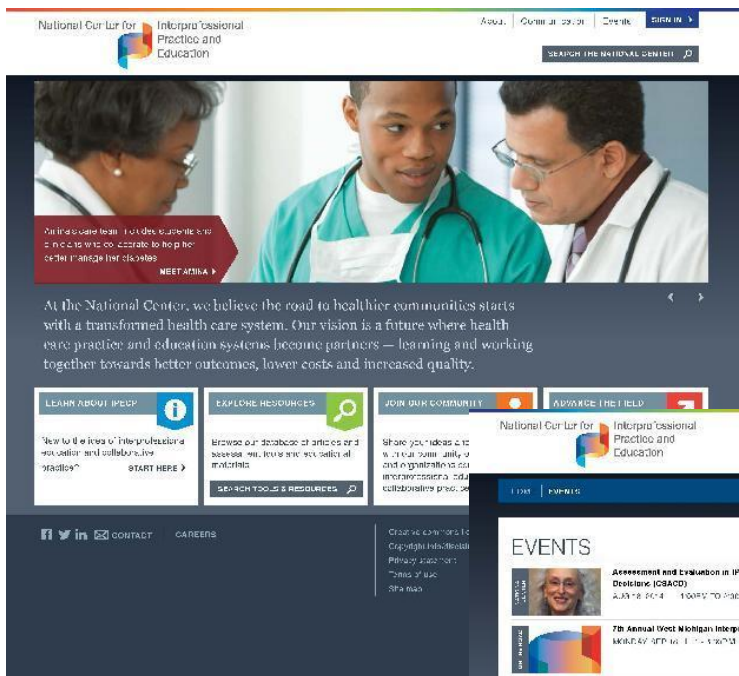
National Center for Interprofessional Practice and Education

About | Communication | Events | SIGN IN

SEARCH THE NATIONAL CENTER

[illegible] care team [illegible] students and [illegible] who collaborate to help her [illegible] manage her diabetes

MEET AMIRA

At the National Center, we believe the road to healthier communities starts with a transformed health care system. Our vision is a future where health care practice and education systems become partners — learning and working together towards better outcomes, lower costs and increased quality.

LEARN ABOUT IPECP

New to the idea of interprofessional education and collaborative practice?

START HERE

EXPLORE RESOURCES

Browse our database of articles and assessment tools and educational materials

SEARCH TOOLS & RESOURCES

JOIN OUR COMMUNITY

Share your ideas a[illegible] with our community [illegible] and organizations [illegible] interprofessional edu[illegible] collaborative prac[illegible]

ADVANCE THE FIELD

CONTACT CAREERS

Creative commons li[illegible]
Copyright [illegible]
Privacy statement
Terms of use
Site map

National Center for Interprofessional Practice and Education

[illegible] | EVENTS

EVENTS

Assessment and Evaluation in IP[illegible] Decisions (CSACD)
AUG 18, 2014 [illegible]

7th Annual West Michigan Interp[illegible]
MONDAY SEP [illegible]